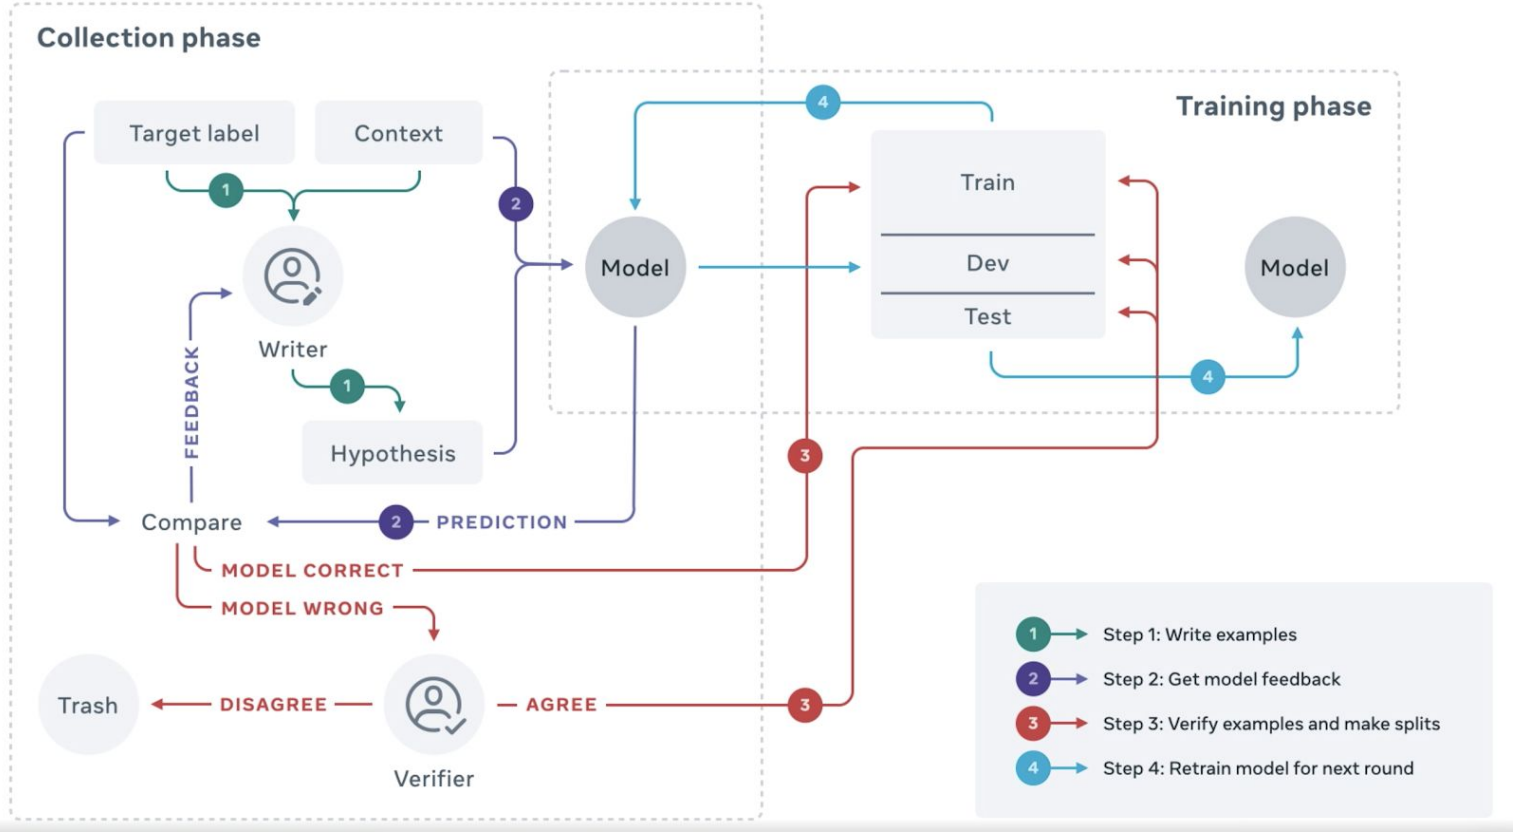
Collection phase

Training phase

Target label

Context

1

2

4

Model

Train

Dev

Test

Model

Writer

1

FEEDBACK

Hypothesis

4

3

Compare

2

PREDICTION

MODEL CORRECT

MODEL WRONG

Trash

DISAGREE

AGREE

3

Verifier

1 Step 1: Write examples

2 Step 2: Get model feedback

3 Step 3: Verify examples and make splits

4 Step 4: Retrain model for next round